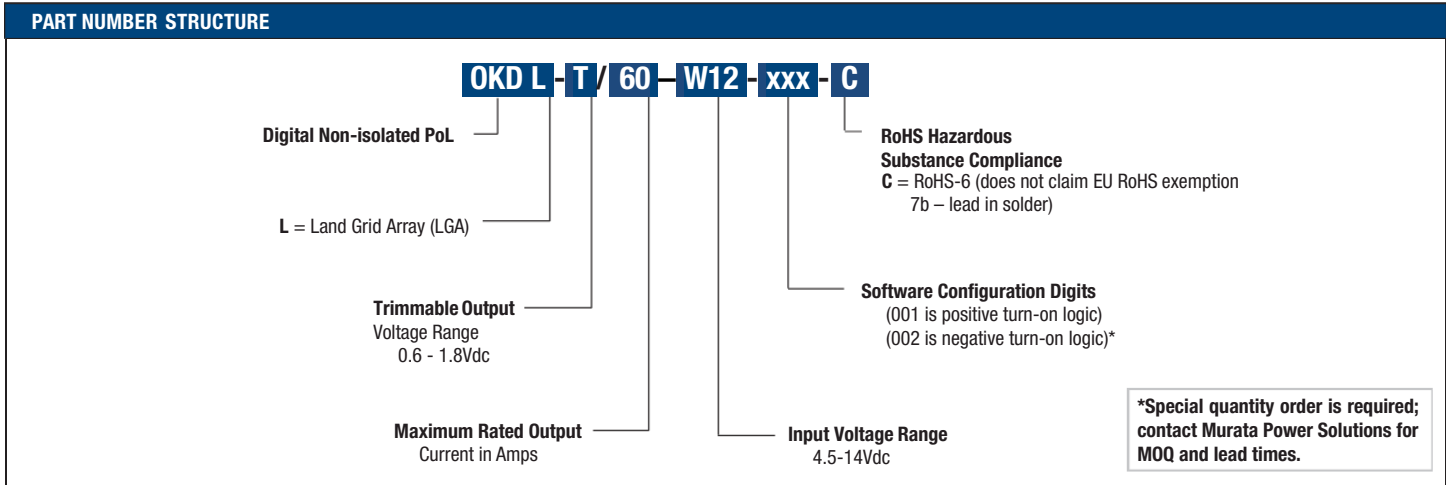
PART NUMBER STRUCTURE

OKD L - T / 60 – W12 - xxx - C

Digital Non-isolated PoL

L = Land Grid Array (LGA)

Trimmable Output
Voltage Range
0.6 - 1.8Vdc

Maximum Rated Output
Current in Amps

Input Voltage Range
4.5-14Vdc

Software Configuration Digits
(001 is positive turn-on logic)
(002 is negative turn-on logic)*

RoHS Hazardous
Substance Compliance
C = RoHS-6 (does not claim EU RoHS exemption
7b – lead in solder)

*Special quantity order is required; contact Murata Power Solutions for MOQ and lead times.